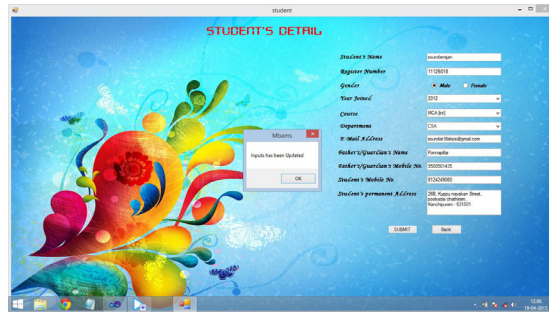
student

STUDENT'S DETAIL

Student's Name soundarrajan

Register Number 11126018

Gender Male Female

Year Joined 2012

Course MCA (int)

Department CSA

E-Mail Address soundar.96abc@gmail.com

Father's/Guardian's Name Ponnapillai

Father's/Guardian's Mobile No. 9500501435

Student's Mobile No. 8124249060

Student's permanent Address 26B, Kuppu mavalvan Street, pookadai chathiram, Kanchipuram - 631501

Mbams

Inputs has been Updated

OK

SUBMIT

Back

12:06
19-04-2013